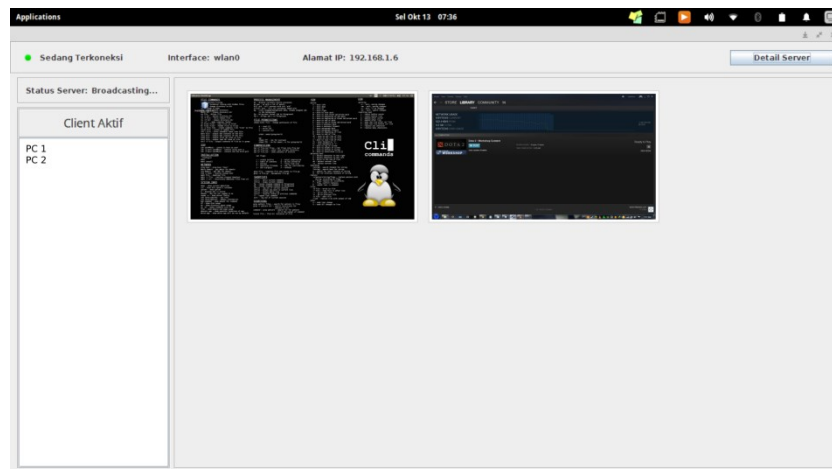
Applications

Sel Okt 13 07:36

Sedang Terkoneksi

Interface: wlan0

Alamat IP: 192.168.1.6

Detail Server

Status Server: Broadcasting...

Client Aktif

PC 1
PC 2

Cli

commands

STORE LIBRARY COMMUNITY

DOTA 2